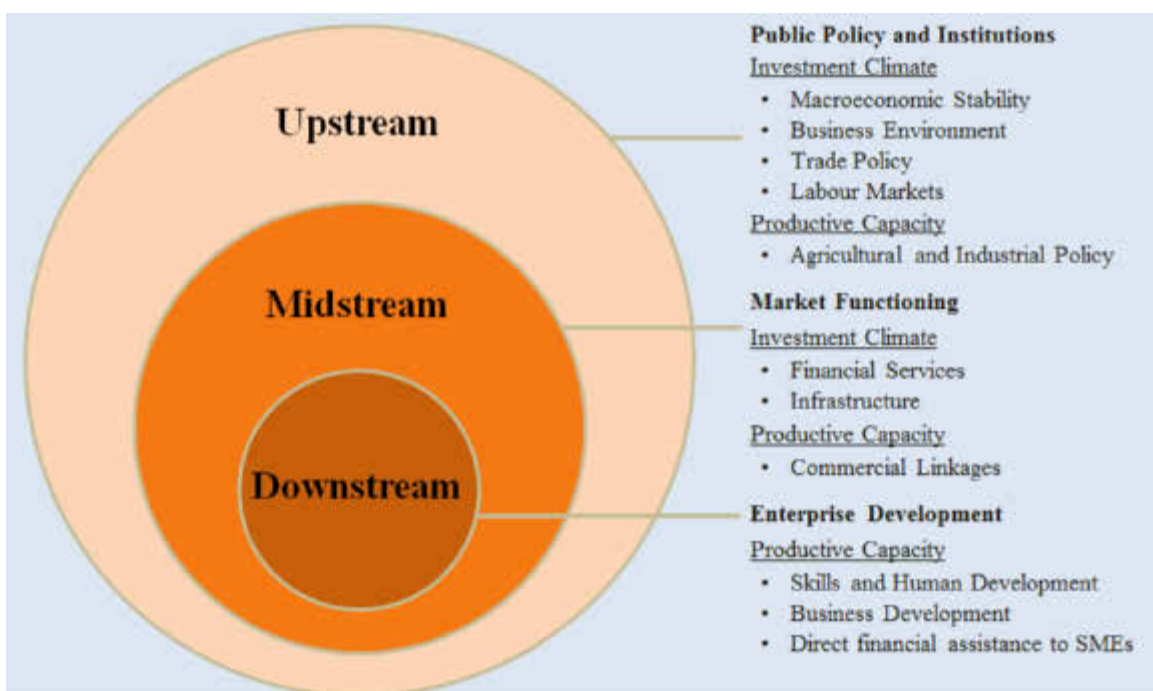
Upstream

Midstream

Downstream

Public Policy and Institutions
Investment Climate
• Macroeconomic Stability
• Business Environment
• Trade Policy
• Labour Markets
Productive Capacity
• Agricultural and Industrial Policy

Market Functioning
Investment Climate
• Financial Services
• Infrastructure
Productive Capacity
• Commercial Linkages

Enterprise Development
Productive Capacity
• Skills and Human Development
• Business Development
• Direct financial assistance to SMEs